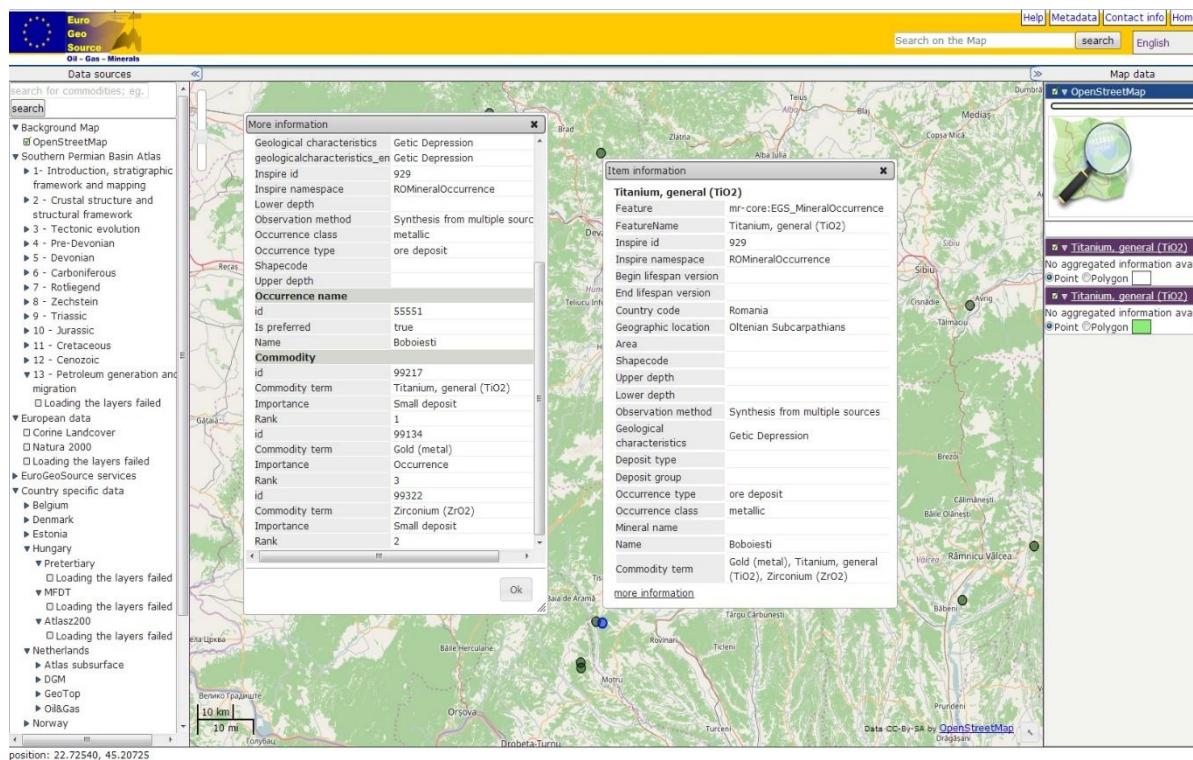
Euro Geo Source
Oil – Gas – Minerals

Help Metadata Contact info Hom

Search on the Map search English

Data sources

search for commodities; eg.
search

▼Background Map
OpenStreetMap
▼Southern Permian Basin Atlas
▶1 - Introduction, stratigraphic framework and mapping
▶2 - Crustal structure and structural framework
▶3 - Tectonic evolution
▶4 - Pre-Devonian
▶5 - Devonian
▶6 - Carboniferous
▶7 - Rotliegend
▶8 - Zechstein
▶9 - Triassic
▶10 - Jurassic
▶11 - Cretaceous
▶12 - Cenozoic
▼13 - Petroleum generation and migration
Loading the layers failed
▼European data
Corine Landcover
Natura 2000
Loading the layers failed
▶EuroGeoSource services
▼Country specific data
▶Belgium
▶Denmark
▶Estonia
▼Hungary
▼Pretertiary
Loading the layers failed
▼MFDT
Loading the layers failed
▼Atlasz200
Loading the layers failed
▼Netherlands
▶Atlas subsurface
▶DGM
▶GeoTop
▶Oil&Gas
▶Norway

More information

| | |
|---|---|
| Geological characteristics | Getic Depression |
| geologicalcharacteristics_en | Getic Depression |
| Inspire id | 929 |
| Inspire namespace | ROMineralOccurrence |
| Lower depth | |
| Observation method | Synthesis from multiple sourc |
| Occurrence class | metallic |
| Occurrence type | ore deposit |
| Shapecode | |
| Upper depth | |
| **Occurrence name** | |
| id | 55551 |
| Is preferred | true |
| Name | Boboiesti |
| **Commodity** | |
| id | 99217 |
| Commodity term | Titanium, general (TiO2) |
| Importance | Small deposit |
| Rank | 1 |
| id | 99134 |
| Commodity term | Gold (metal) |
| Importance | Occurrence |
| Rank | 3 |
| id | 99322 |
| Commodity term | Zirconium (ZrO2) |
| Importance | Small deposit |
| Rank | 2 |

Ok

Item information

Titanium, general (TiO2)

| | |
|---|---|
| Feature | mr-core:EGS_MineralOccurrence |
| FeatureName | Titanium, general (TiO2) |
| Inspire id | 929 |
| Inspire namespace | ROMineralOccurrence |
| Begin lifespan version | |
| End lifespan version | |
| Country code | Romania |
| Geographic location | Oltenian Subcarpathians |
| Area | |
| Shapecode | |
| Upper depth | |
| Lower depth | |
| Observation method | Synthesis from multiple sources |
| Geological characteristics | Getic Depression |
| Deposit type | |
| Deposit group | |
| Occurrence type | ore deposit |
| Occurrence class | metallic |
| Mineral name | |
| Name | Boboiesti |
| Commodity term | Gold (metal), Titanium, general (TiO2), Zirconium (ZrO2) |

more information

Map data
OpenStreetMap
Titanium, general (TiO2)
No aggregated information ava
Point Polygon
Titanium, general (TiO2)
No aggregated information ava
Point Polygon

Brad Zlatna Alba Iulia Teius Blaj Medias Copsa Mica Deva Sibiu Cisnadie Avrig Talmaciu Reras Gataia Brezoi Calimanesti Baile Olanesti Valcea Ramnicu Valcea Babeni Baia de Arama Targu Carbunesti Rovinari Ticleni Baile Herculane Motru Велико Градиште Orsova Turceni Prundeni Dragasani Drobeta-Turnu Голубац Dumbra

10 km
10 mi

Data CC-By-SA by OpenStreetMap

position: 22.72540, 45.20725